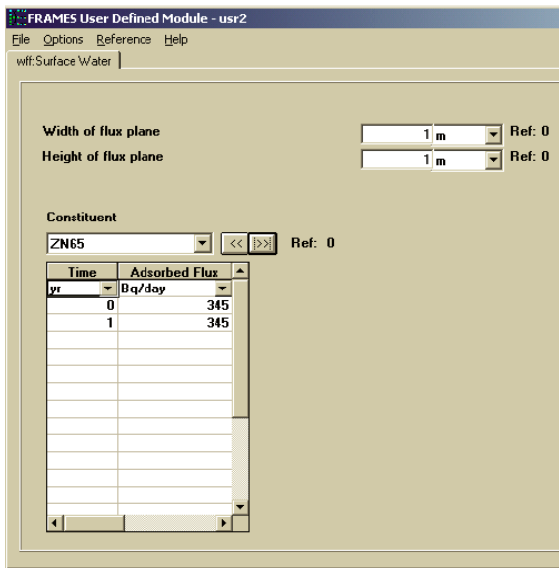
FRAMES User Defined Module - usr2

File Options Reference Help

wff:Surface Water

Width of flux plane 1 m Ref: 0

Height of flux plane 1 m Ref: 0

Constituent

ZN65 << >> Ref: 0

| Time | Adsorbed Flux |
|---|---|
| yr | Bq/day |
| 0 | 345 |
| 1 | 345 |